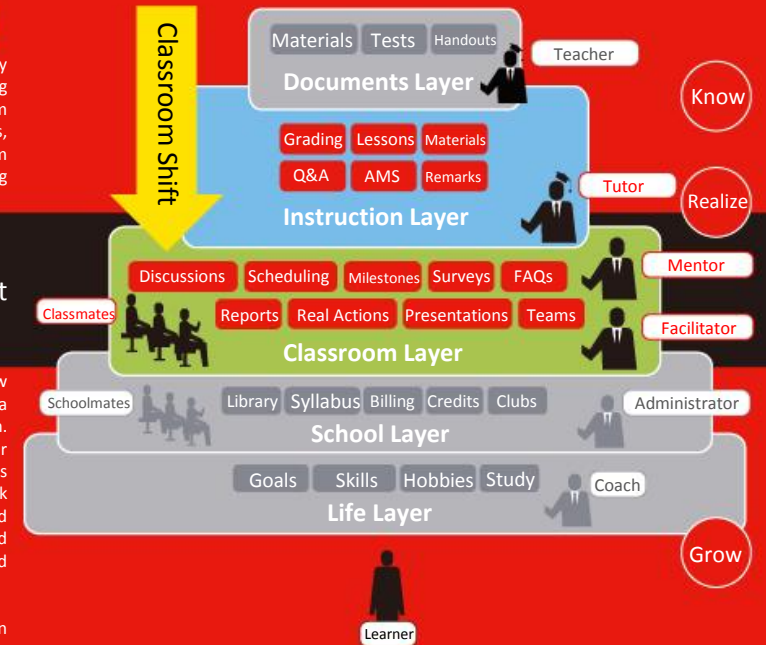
Classroom Shift

Materials Tests Handouts

Documents Layer

Teacher

Know

Grading Lessons Materials

Q&A AMS Remarks

Tutor

Realize

Instruction Layer

Discussions Scheduling Milestones Surveys FAQs

Mentor

Classmates

Reports Real Actions Presentations Teams

Facilitator

Classroom Layer

Schoolmates

Library Syllabus Billing Credits Clubs

Administrator

School Layer

Goals Skills Hobbies Study

Coach

Life Layer

Grow

Learner